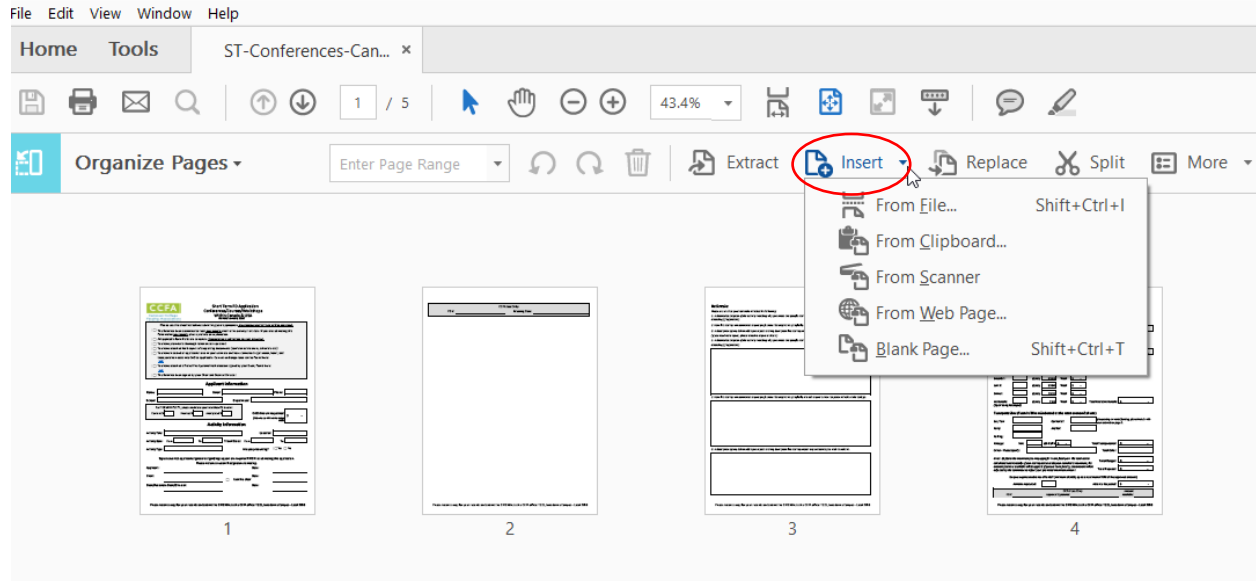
File Edit View Window Help

Home Tools ST-Conferences-Can... ×

1 / 5 43.4%

Organize Pages ▾ Enter Page Range Extract Insert ▾ Replace Split More

From File... Shift+Ctrl+I
From Clipboard...
From Scanner
From Web Page...
Blank Page... Shift+Ctrl+T

CCFA

1 2 3 4